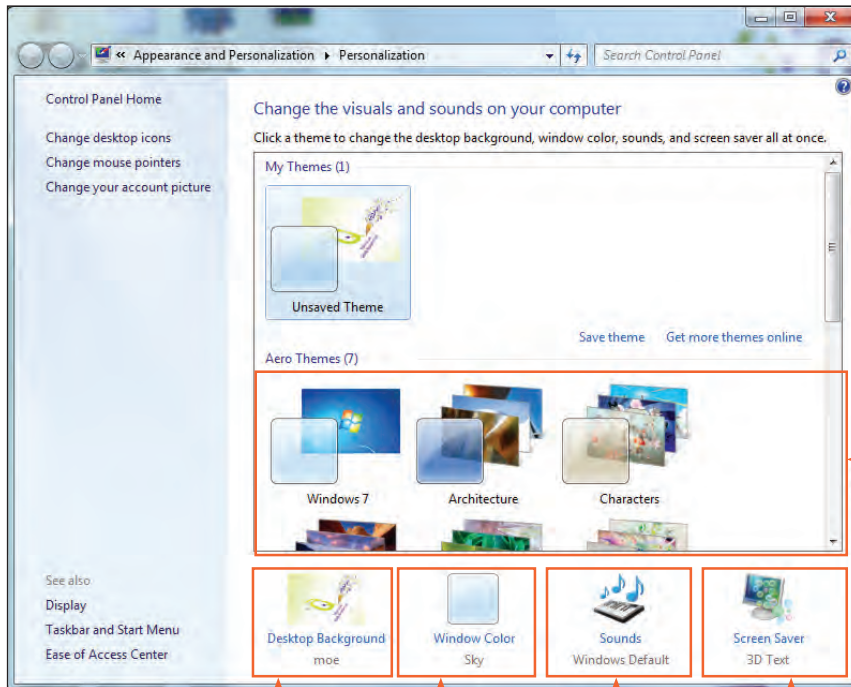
« Appearance and Personalization ▸ Personalization

Search Control Panel

Control Panel Home

Change desktop icons

Change mouse pointers

Change your account picture

Change the visuals and sounds on your computer

Click a theme to change the desktop background, window color, sounds, and screen saver all at once.

My Themes (1)

Unsaved Theme

Save theme

Get more themes online

Aero Themes (7)

Windows 7

Architecture

Characters

See also

Display

Taskbar and Start Menu

Ease of Access Center

Desktop Background
moe

Window Color
Sky

Sounds
Windows Default

Screen Saver
3D Text